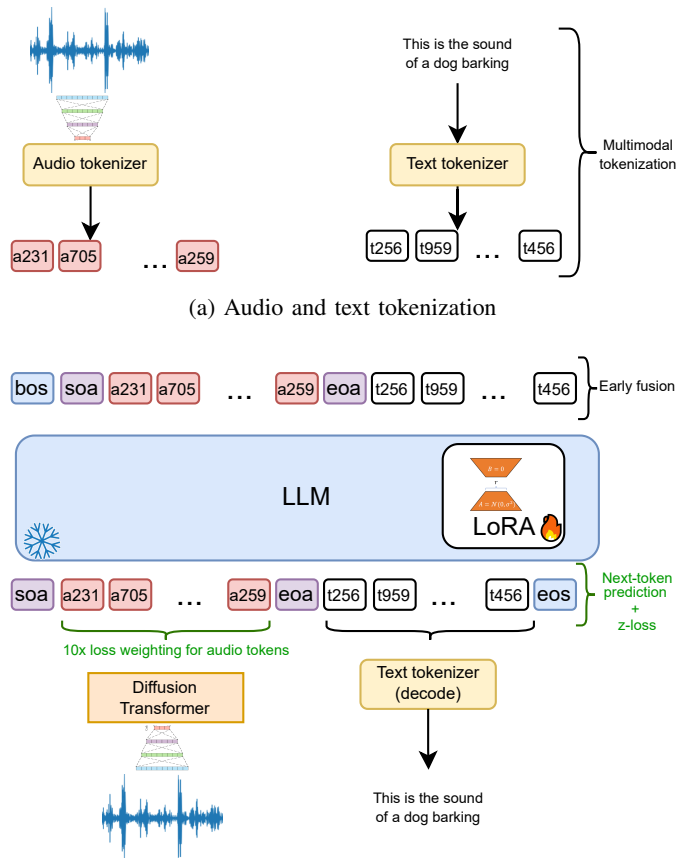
This is the sound of a dog barking

Audio tokenizer

Text tokenizer

Multimodal tokenization

a231 a705 … a259

t256 t959 … t456

(a) Audio and text tokenization

bos soa a231 a705 … a259 eoa t256 t959 … t456

Early fusion

LLM

$B = 0$

$r$

$A = \mathcal{N}(0, \sigma^2)$

LoRA

soa a231 a705 … a259 eoa t256 t959 … t456 eos

Next-token prediction + z-loss

10x loss weighting for audio tokens

Diffusion Transformer

Text tokenizer (decode)

This is the sound of a dog barking